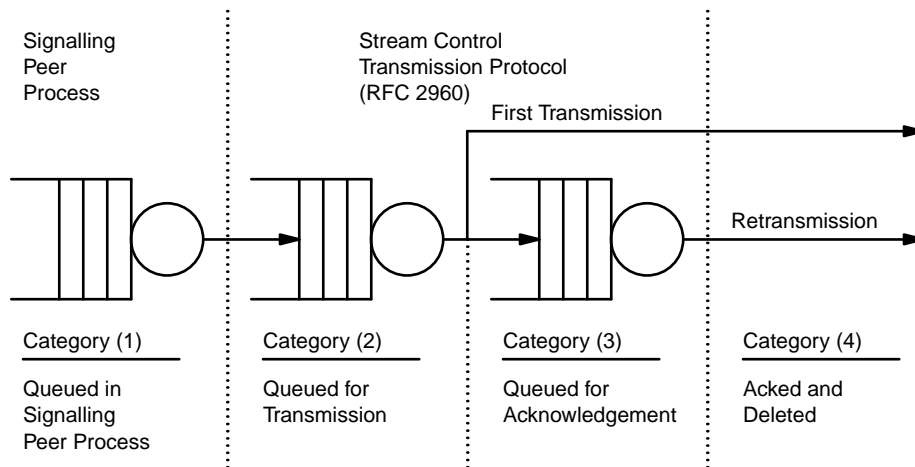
Signalling Peer Process

Stream Control Transmission Protocol (RFC 2960)

First Transmission

Retransmission

Category (1)

Queued in Signalling Peer Process

Category (2)

Queued for Transmission

Category (3)

Queued for Acknowledgement

Category (4)

Acked and Deleted